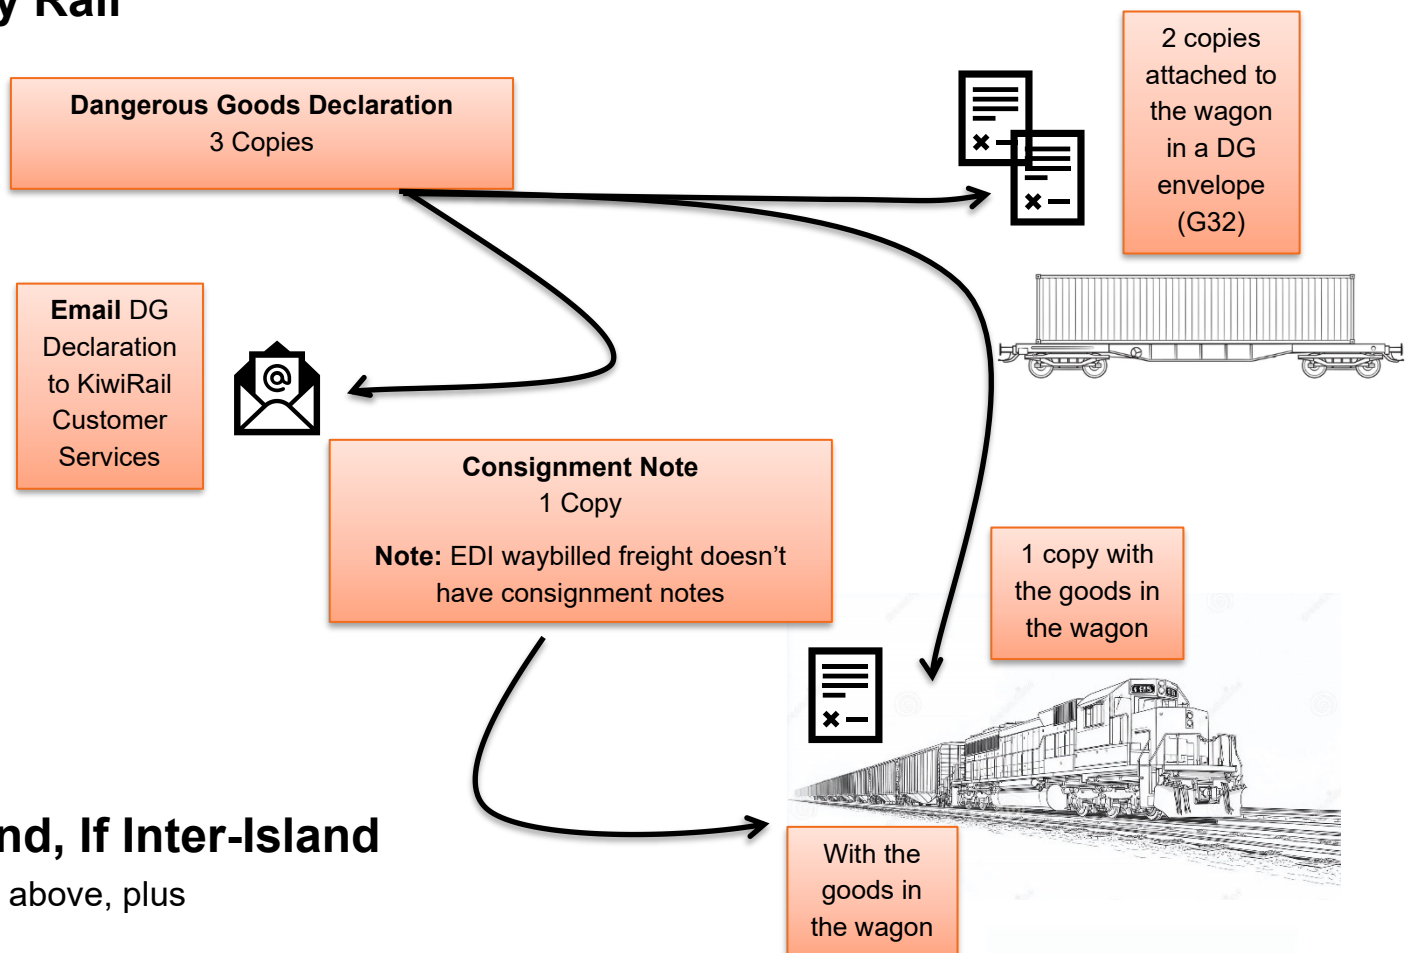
y Rail

Dangerous Goods Declaration
3 Copies

2 copies attached to the wagon in a DG envelope (G32)

**Email** DG Declaration to KiwiRail Customer Services

**Consignment Note**
1 Copy

**Note:** EDI waybilled freight doesn't have consignment notes

1 copy with the goods in the wagon

nd, If Inter-Island
above, plus

With the goods in the wagon